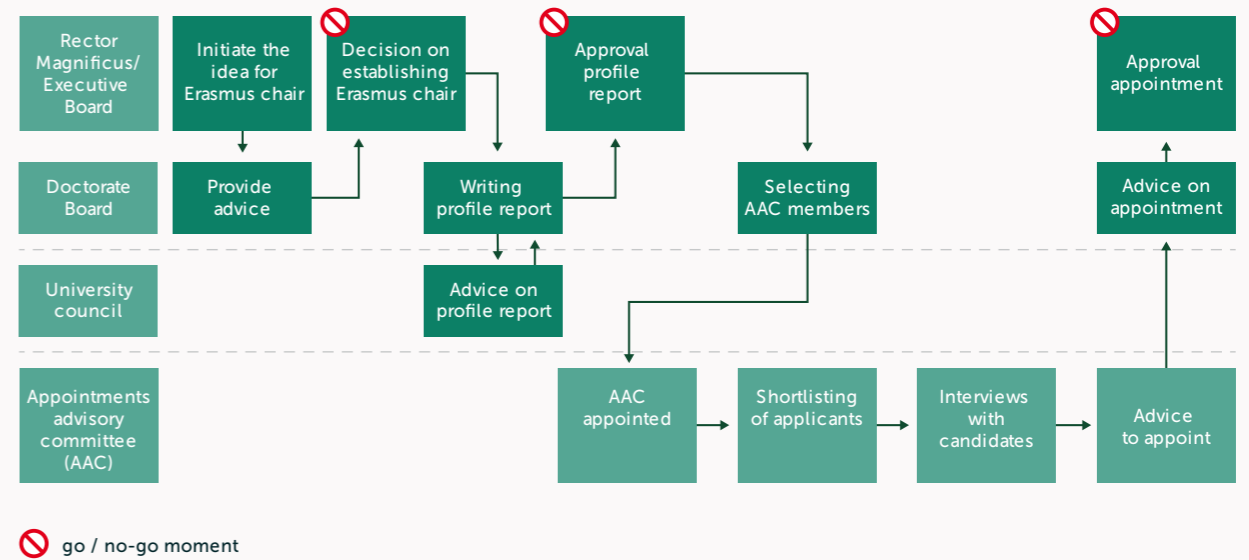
Rector Magnificus/ Executive Board

Initiate the idea for Erasmus chair

Decision on establishing Erasmus chair

Approval profile report

Approval appointment

Doctorate Board

Provide advice

Writing profile report

Selecting AAC members

Advice on appointment

University council

Advice on profile report

Appointments advisory committee (AAC)

AAC appointed

Shortlisting of applicants

Interviews with candidates

Advice to appoint

go / no-go moment